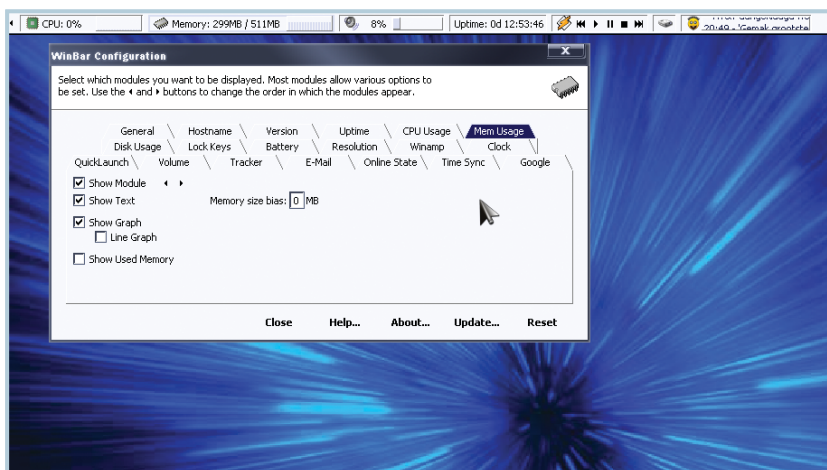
CPU: 0%
Memory: 299MB / 511MB
8%
Uptime: 0d 12:53:46
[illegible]
20:49 - 'Gemak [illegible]

WinBar Configuration

Select which modules you want to be displayed. Most modules allow various options to be set. Use the ◂ and ▸ buttons to change the order in which the modules appear.

General
Hostname
Version
Uptime
CPU Usage
Mem Usage
Disk Usage
Lock Keys
Battery
Resolution
Winamp
Clock
QuickLaunch
Volume
Tracker
E-Mail
Online State
Time Sync
Google

☑ Show Module ◂ ▸
☑ Show Text
Memory size bias: 0 MB
☑ Show Graph
☐ Line Graph
☐ Show Used Memory

Close
Help...
About...
Update...
Reset